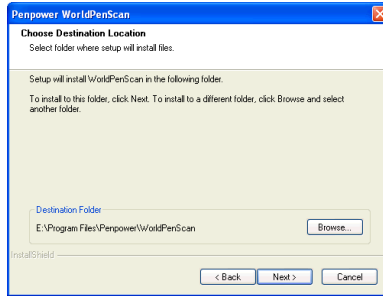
Penpower WorldPenScan

Choose Destination Location
Select folder where setup will install files.

Setup will install WorldPenScan in the following folder.

To install to this folder, click Next. To install to a different folder, click Browse and select another folder.

Destination Folder
E:\Program Files\Penpower\WorldPenScan

Browse...

InstallShield

< Back
Next >
Cancel